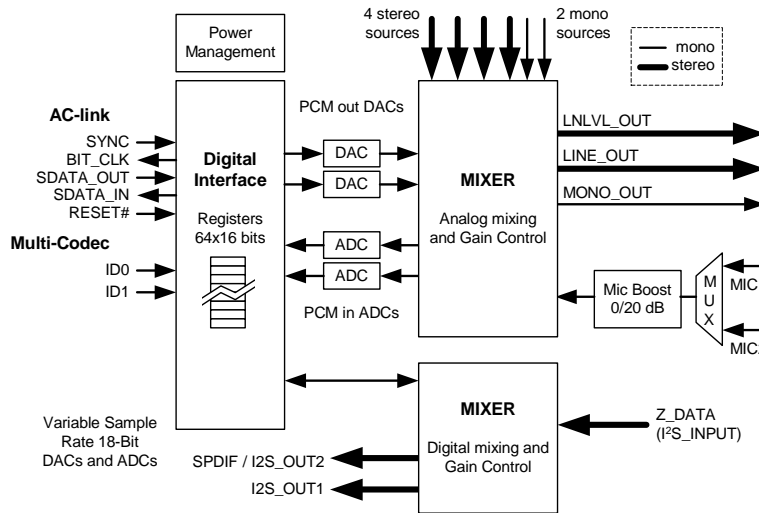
Power Management

4 stereo sources

2 mono sources

mono
stereo

AC-link

SYNC
BIT_CLK
SDATA_OUT
SDATA_IN
RESET#

Multi-Codec

ID0
ID1

Digital Interface

Registers 64x16 bits

PCM out DACs

DAC
DAC
ADC
ADC

PCM in ADCs

MIXER

Analog mixing and Gain Control

LNLVL_OUT
LINE_OUT
MONO_OUT

Mic Boost 0/20 dB

M
U
X

MIC
MIC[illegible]

Variable Sample Rate 18-Bit DACs and ADCs

MIXER

Digital mixing and Gain Control

Z_DATA
(I$^2$S_INPUT)

SPDIF / I2S_OUT2
I2S_OUT1